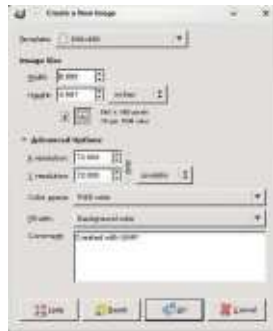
Create a New Image

Template: 640x480

Image Size

Width: 8.889

Height: 6.667 inches

640 x 480 pixels
72 ppi, RGB color

Advanced Options

X resolution: 72.000

Y resolution: 72.000 pixels/in

Color space: RGB color

Fill with: Background color

Comment: Created with GIMP

Help Reset OK Cancel